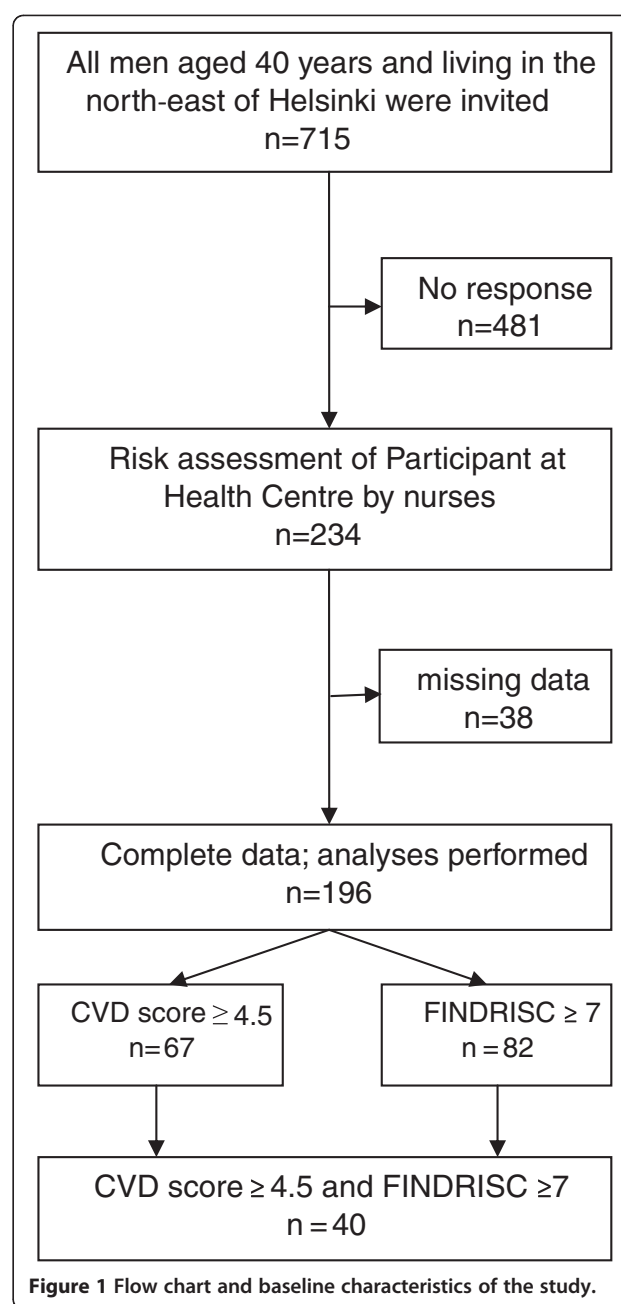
All men aged 40 years and living in the north-east of Helsinki were invited
n=715

No response
n=481

Risk assessment of Participant at Health Centre by nurses
n=234

missing data
n=38

Complete data; analyses performed
n=196

CVD score $\geq 4.5$
n=67

FINDRISC $\geq 7$
n = 82

CVD score $\geq 4.5$ and FINDRISC $\geq 7$
n = 40

Figure 1 Flow chart and baseline characteristics of the study.